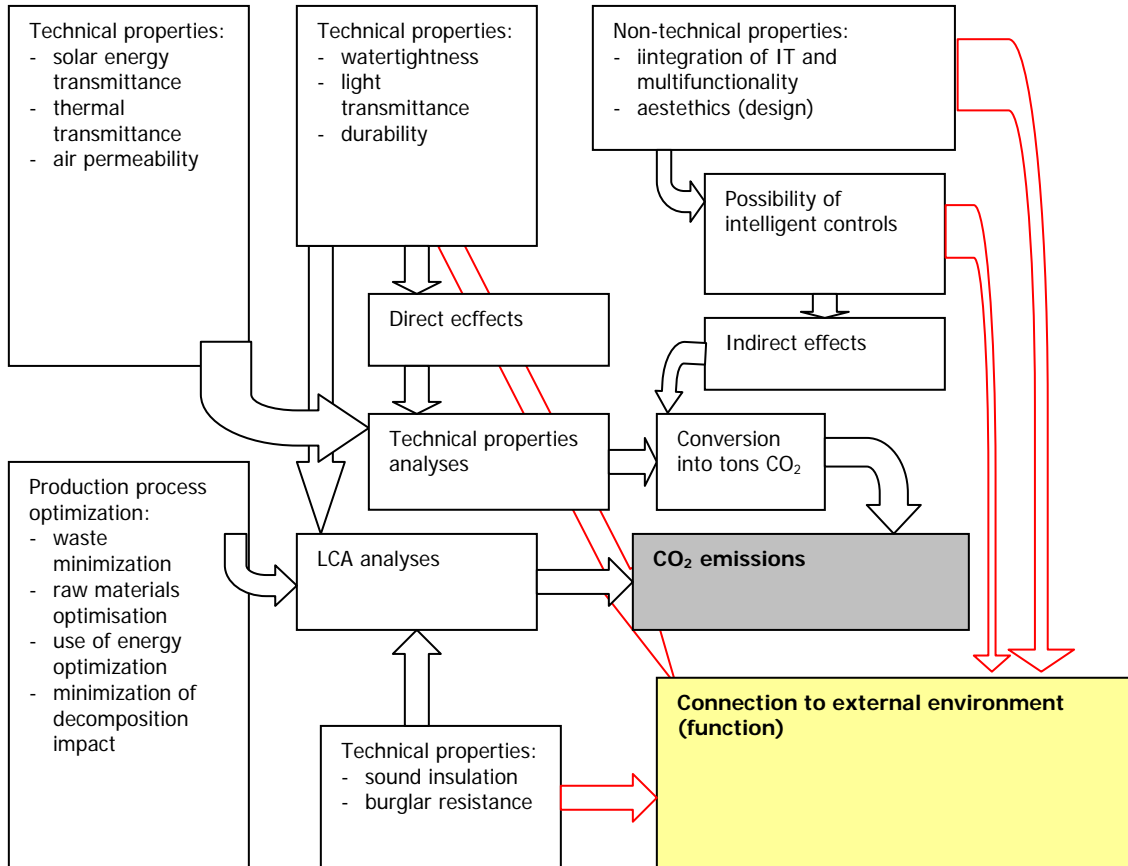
Technical properties:
- solar energy transmittance
- thermal transmittance
- air permeability

Technical properties:
- watertightness
- light transmittance
- durability

Non-technical properties:
- iintegration of IT and multifunctionality
- aestethics (design)

Possibility of intelligent controls

Direct ecffects

Indirect effects

Technical properties analyses

Conversion into tons $CO_2$

Production process optimization:
- waste minimization
- raw materials optimisation
- use of energy optimization
- minimization of decomposition impact

LCA analyses

**$CO_2$ emissions**

**Connection to external environment (function)**

Technical properties:
- sound insulation
- burglar resistance